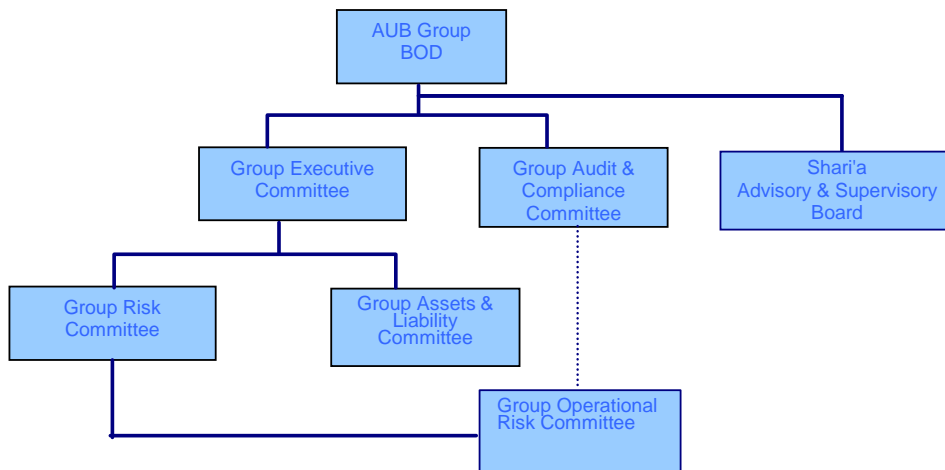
AUB Group BOD

Group Executive Committee

Group Audit & Compliance Committee

Shari'a Advisory & Supervisory Board

Group Risk Committee

Group Assets & Liability Committee

Group Operational Risk Committee